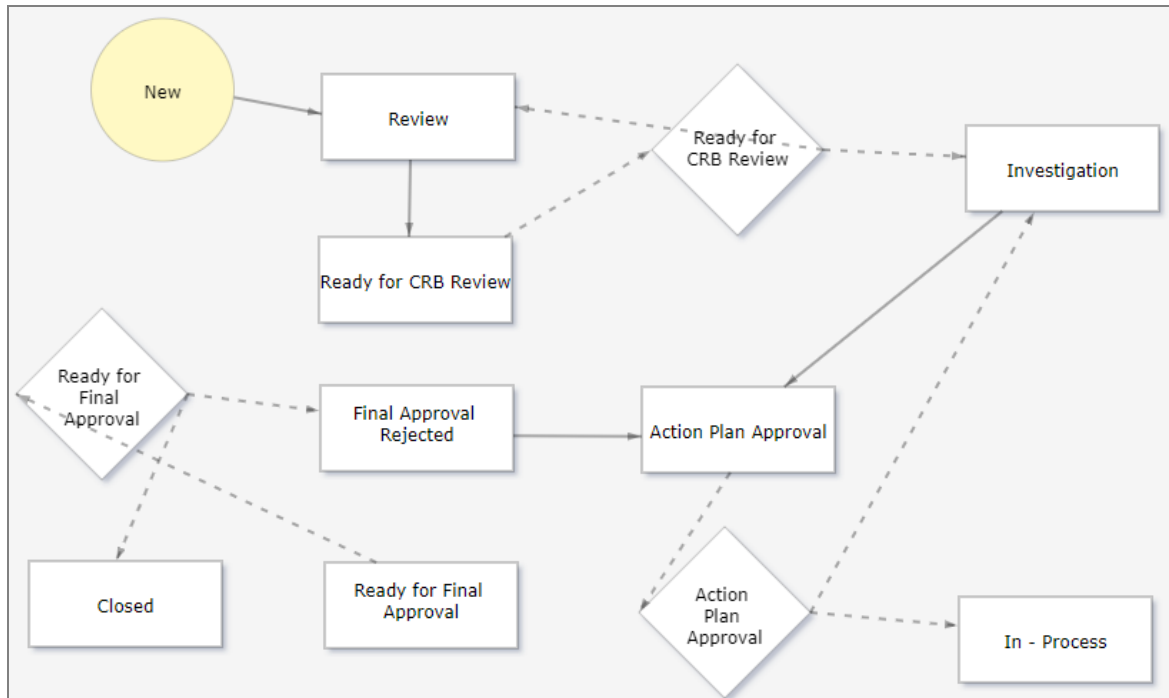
New

Review

Ready for CRB Review

Investigation

Ready for CRB Review

Ready for Final Approval

Final Approval Rejected

Action Plan Approval

Closed

Ready for Final Approval

Action Plan Approval

In - Process